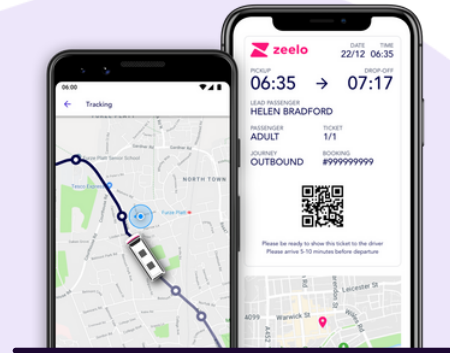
06:00

Tracking

Tesco Express

NORTH TOWN

zeelo

DATE 22/12

TIME 06:35

PICKUP 06:35

DROP-OFF 07:17

LEAD PASSENGER
HELEN BRADFORD

PASSENGER
ADULT

TICKET
1/1

JOURNEY
OUTBOUND

BOOKING
#999999999

Please be ready to show this ticket to the driver
Please arrive 5-10 minutes before departure

Leicester St

Warwick St